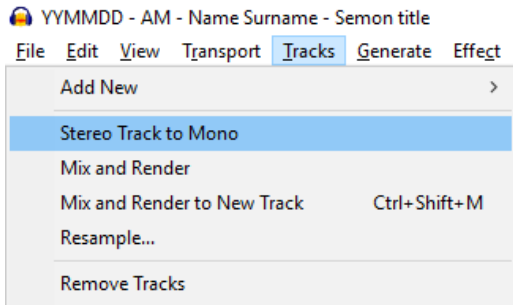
YYMMDD - AM - Name Surname - Semon title

File Edit View Transport Tracks Generate Effect

Add New >

Stereo Track to Mono

Mix and Render

Mix and Render to New Track Ctrl+Shift+M

Resample...

Remove Tracks